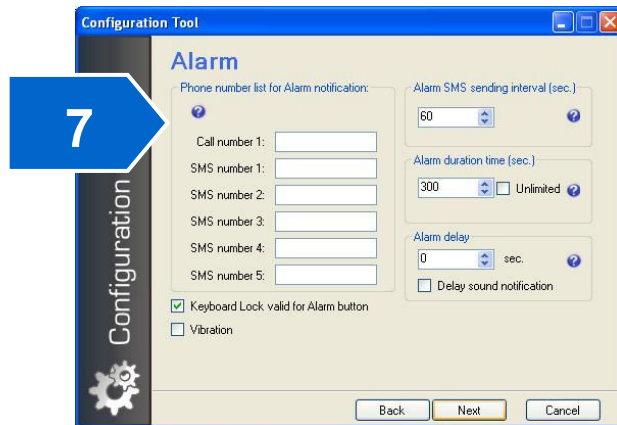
Configuration Tool

7

Configuration

Alarm

Phone number list for Alarm notification:

Call number 1:
SMS number 1:
SMS number 2:
SMS number 3:
SMS number 4:
SMS number 5:

Keyboard Lock valid for Alarm button

Vibration

Alarm SMS sending interval (sec.)
60

Alarm duration time (sec.)
300
Unlimited

Alarm delay
0
sec.
Delay sound notification

Back
Next
Cancel